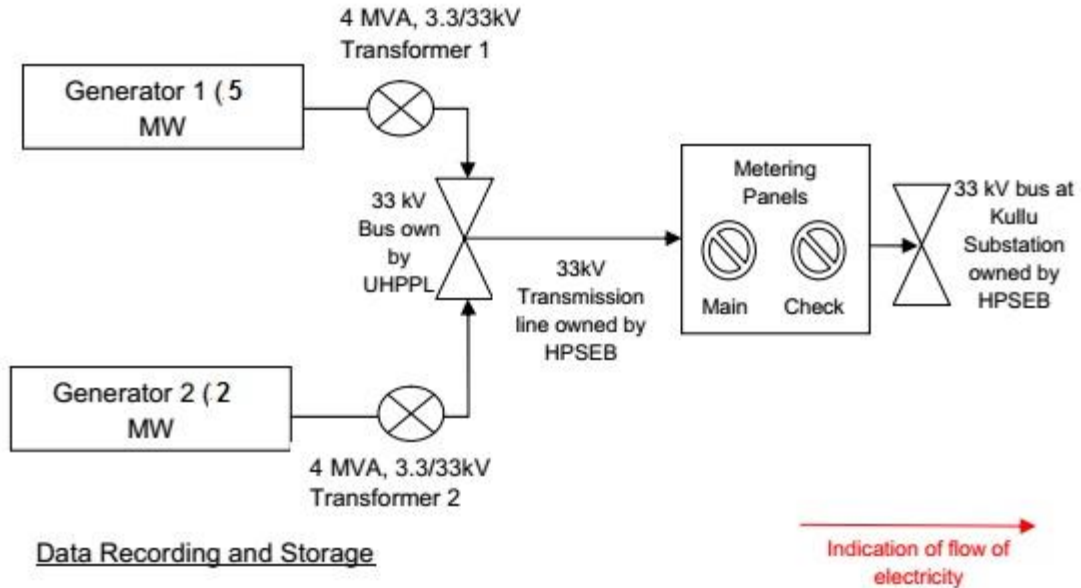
4 MVA, 3.3/33kV
Transformer 1

Generator 1 (5 MW

33 kV Bus own by UHPPL

Metering Panels

Main

Check

33 kV bus at Kullu Substation owned by HPSEB

33kV Transmission line owned by HPSEB

Generator 2 (2 MW

4 MVA, 3.3/33kV
Transformer 2

Data Recording and Storage

Indication of flow of electricity